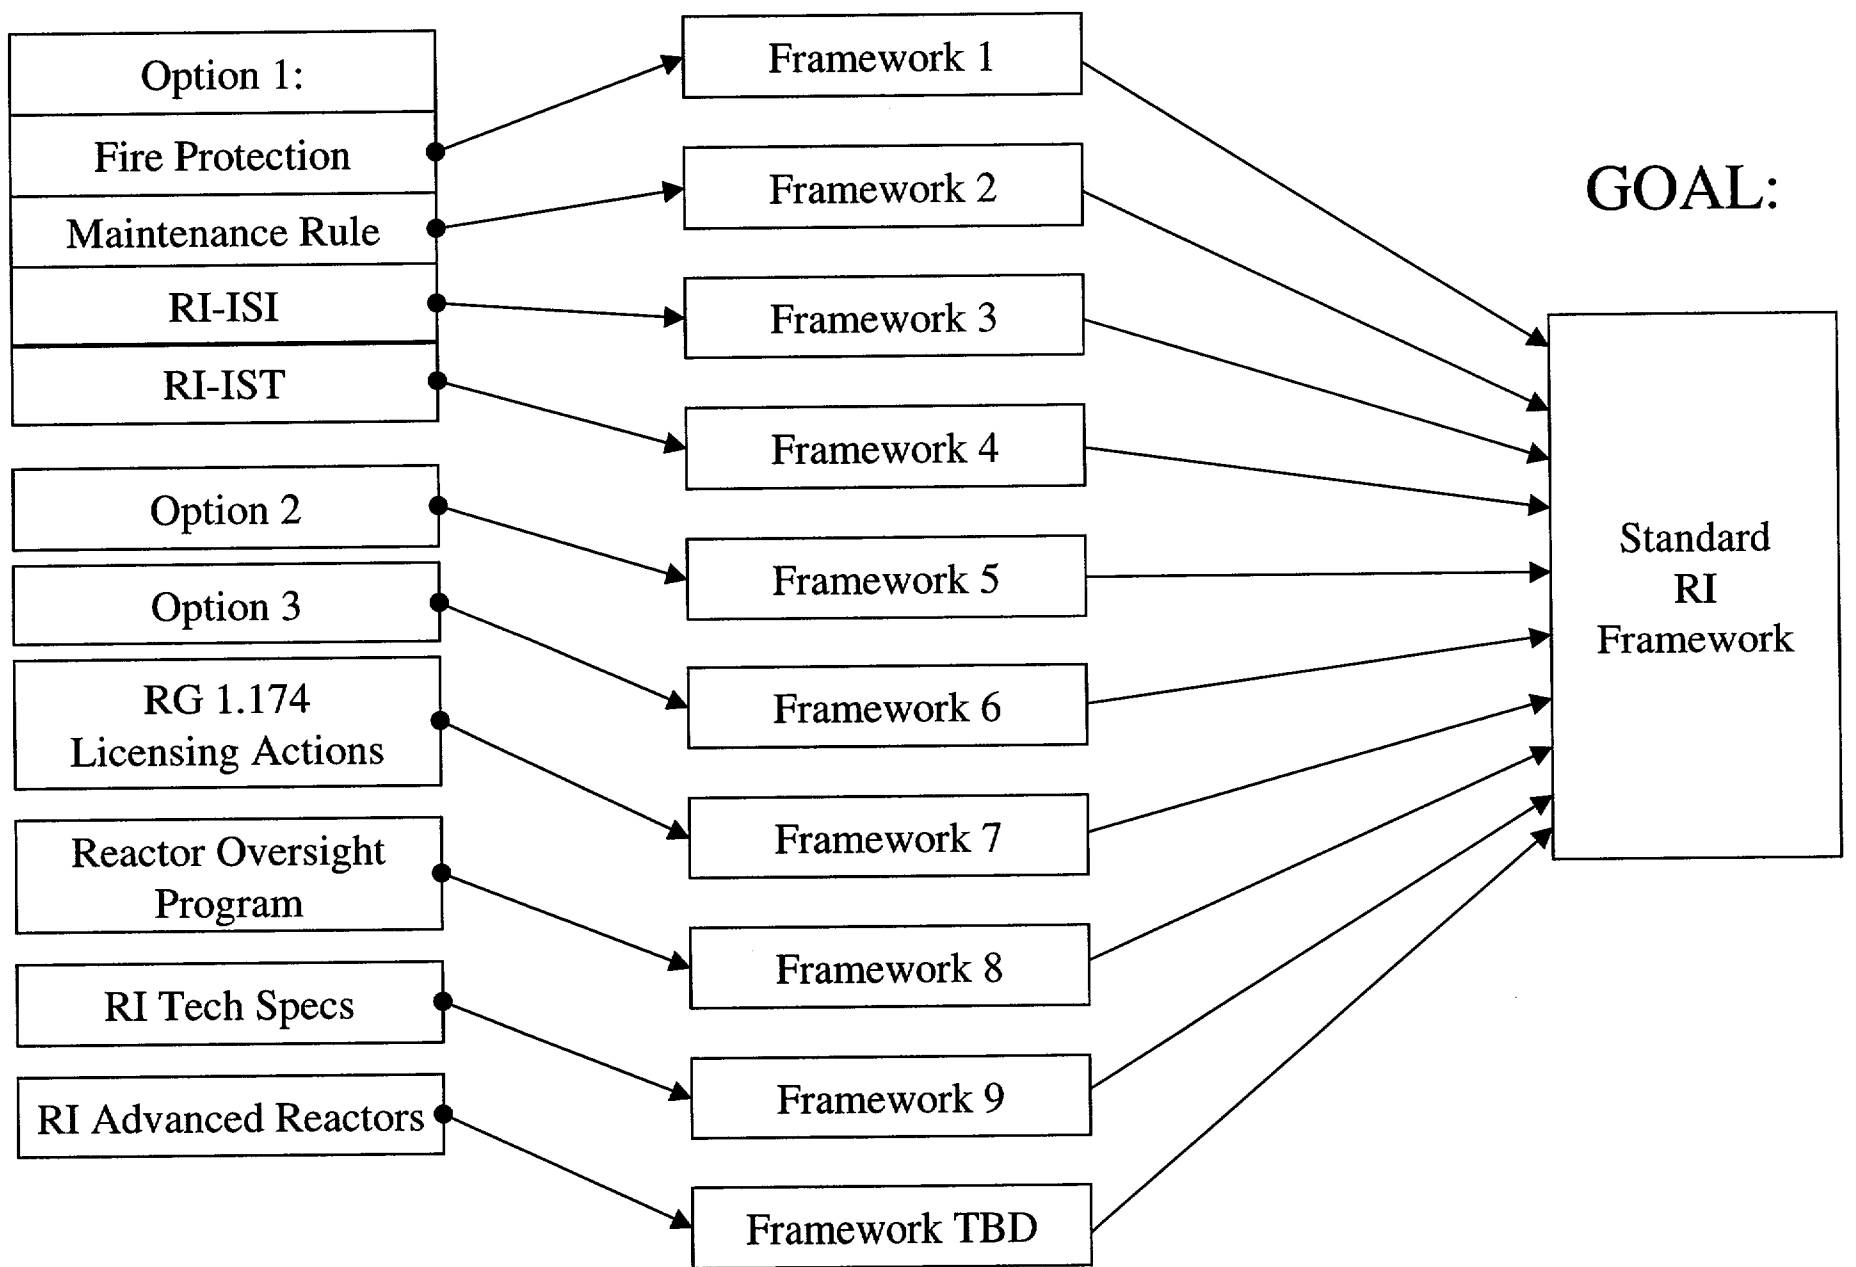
Option 1:
Fire Protection
Maintenance Rule
RI-ISI
RI-IST
Option 2
Option 3
RG 1.174 Licensing Actions
Reactor Oversight Program
RI Tech Specs
RI Advanced Reactors

Framework 1
Framework 2
Framework 3
Framework 4
Framework 5
Framework 6
Framework 7
Framework 8
Framework 9
Framework TBD

GOAL:

Standard RI Framework